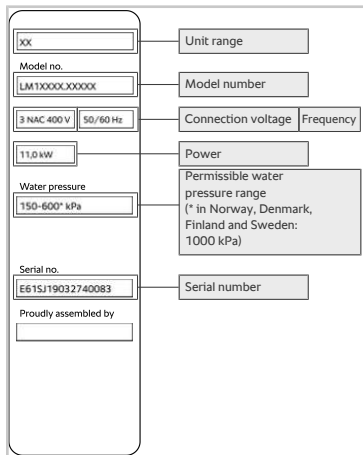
XX

Unit range

Model no.

LM1XXXX.XXXXX

Model number

3 NAC 400 V

50/60 Hz

Connection voltage

Frequency

11,0 kW

Power

Water pressure

150-600* kPa

Permissible water pressure range (* in Norway, Denmark, Finland and Sweden: 1000 kPa)

Serial no.

E61SJ19032740083

Serial number

Proudly assembled by